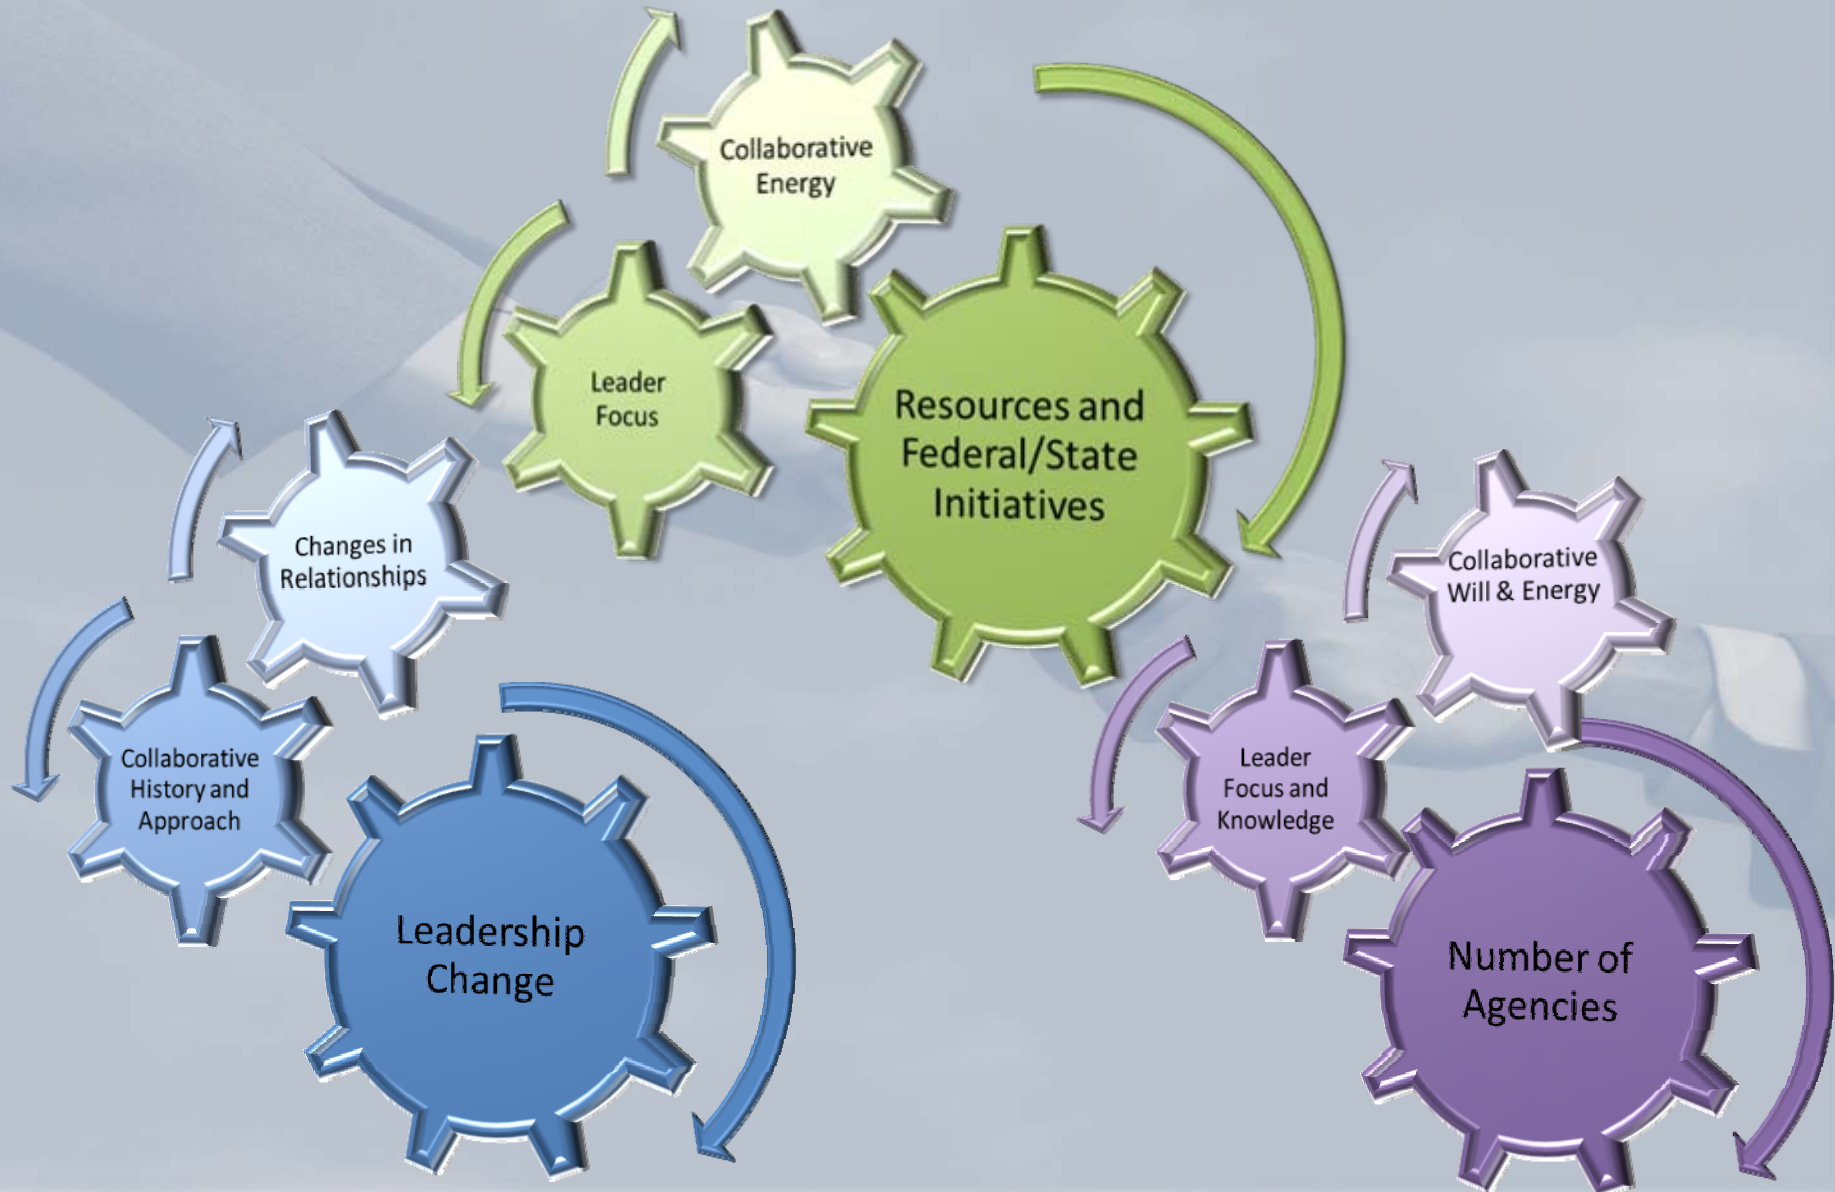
Collaborative Energy

Leader Focus

Resources and Federal/State Initiatives

Changes in Relationships

Collaborative History and Approach

Leadership Change

Collaborative Will & Energy

Leader Focus and Knowledge

Number of Agencies